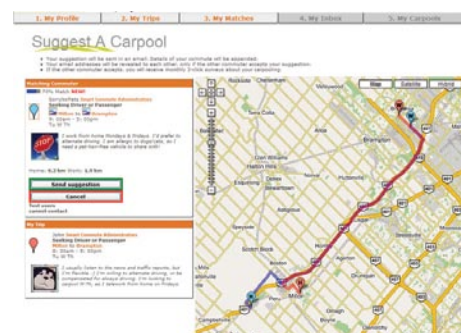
1. My Profile
2. My Trips
3. My Matches
4. My Inbox
5. My Carpools

Suggest A Carpool

• Your suggestion will be sent in an email. Details of your commute will be appended.
• Your email addresses will be revealed to each other, only if the other commuter accepts your suggestion.
• If the other commuter accepts, you will receive monthly 2-click surveys about your carpooling.

Matching Commuter
79% Match NEW!
Sorrytochats Smart Commute Administrators
Seeking Driver or Passenger
Milton to Brampton
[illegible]
I work from home Mondays & Fridays. I'd prefer to alternate driving. I am allergic to dogs/cats, so I need a pet-hair-free vehicle to share rides!
Home: 6.3 km Work: 4.5 km
Send suggestion
Cancel
Test users
cannot contact

My Trip
John Smart Commute Administrator
Seeking Driver or Passenger
Milton to Brampton
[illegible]
I usually listen to the news and traffic reports, but I'm flexible. I'm willing to alternate driving, or be compensated for driving. I'm looking to carpool M-Th, as I telework from home on Fridays.

Map
Satellite
Hybrid
Brampton
Milton
Halton Hills
Georgetown
Glen Williams
Norval
Terra Cotta
Scotch Block